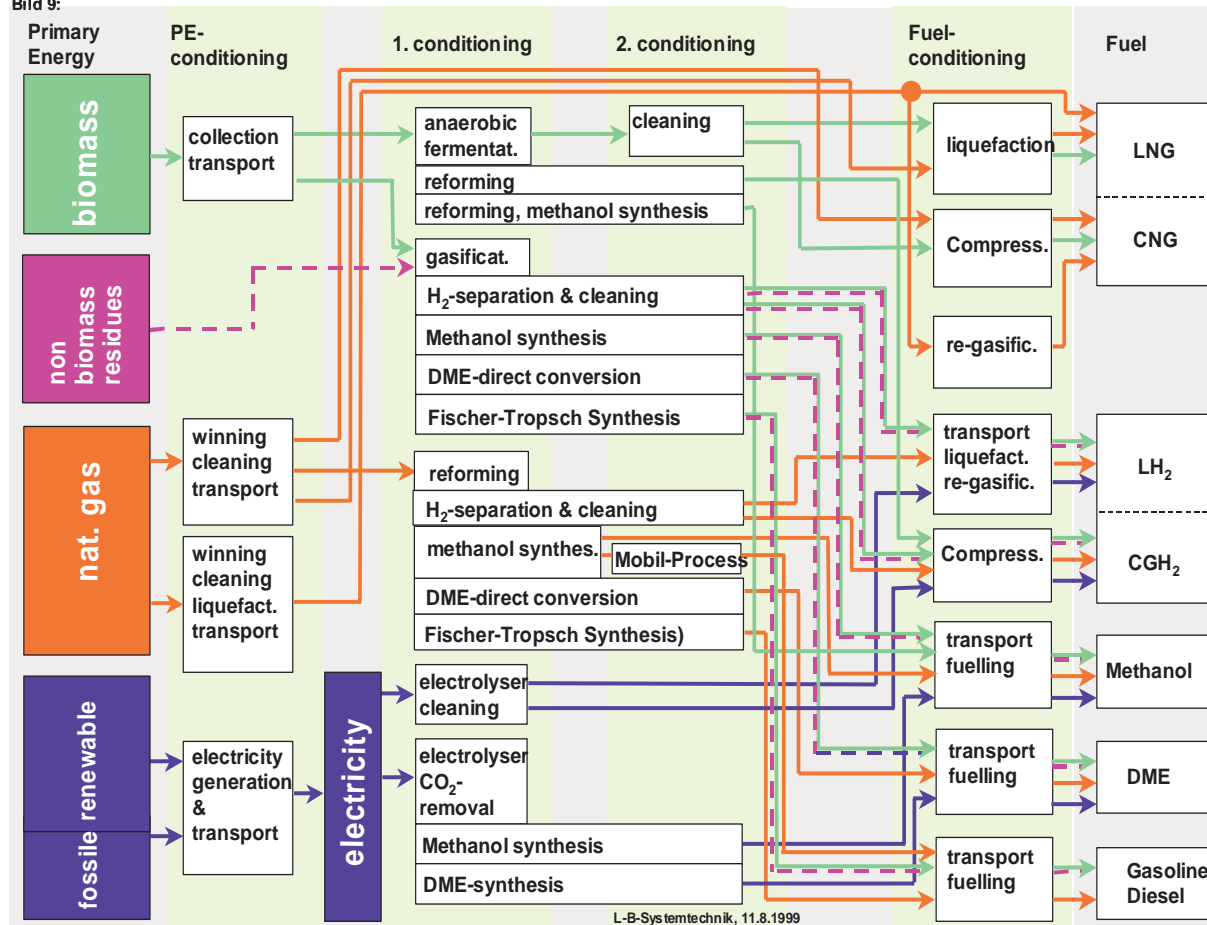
Bild 9:

Primary Energy

PE-conditioning

1. conditioning

2. conditioning

Fuel-conditioning

Fuel

biomass

non biomass residues

nat. gas

fossile renewable

collection transport

winning cleaning transport

winning cleaning liquefact. transport

electricity generation & transport

electricity

anaerobic fermentat.

cleaning

reforming

reforming, methanol synthesis

gasificat.

$H_2$-separation & cleaning

Methanol synthesis

DME-direct conversion

Fischer-Tropsch Synthesis

reforming

$H_2$-separation & cleaning

methanol synthes.

Mobil-Process

DME-direct conversion

Fischer-Tropsch Synthesis)

electrolyser cleaning

electrolyser $CO_2$-removal

Methanol synthesis

DME-synthesis

liquefaction

Compress.

re-gasific.

transport liquefact. re-gasific.

Compress.

transport fuelling

transport fuelling

transport fuelling

LNG

CNG

$LH_2$

$CGH_2$

Methanol

DME

Gasoline Diesel

L-B-Systemtechnik, 11.8.1999